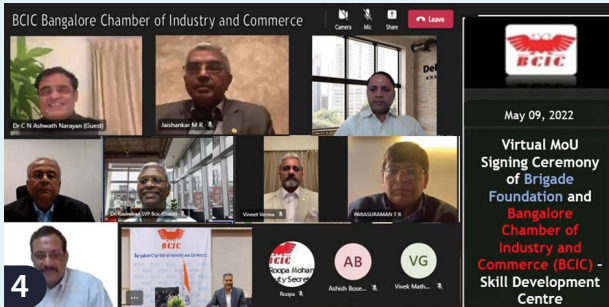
BCIC Bangalore Chamber of Industry and Commerce

Camera Mic Share Leave

Dr C N Ashwath Narayan (Guest)

Jaishankar M R

Dr Ravindra SVP Bcic (Guest)

Vineet Verma

PARASURAMAN T R

BCIC

Bangalore Chamber of Industry and Commerce

Roopa Mohan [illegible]uty Secret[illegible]

Roopa

AB

Ashish Bose...

VG

Vivek Math...

4

BCIC

May 09, 2022

Virtual MoU Signing Ceremony of Brigade Foundation and Bangalore Chamber of Industry and Commerce (BCIC) - Skill Development Centre